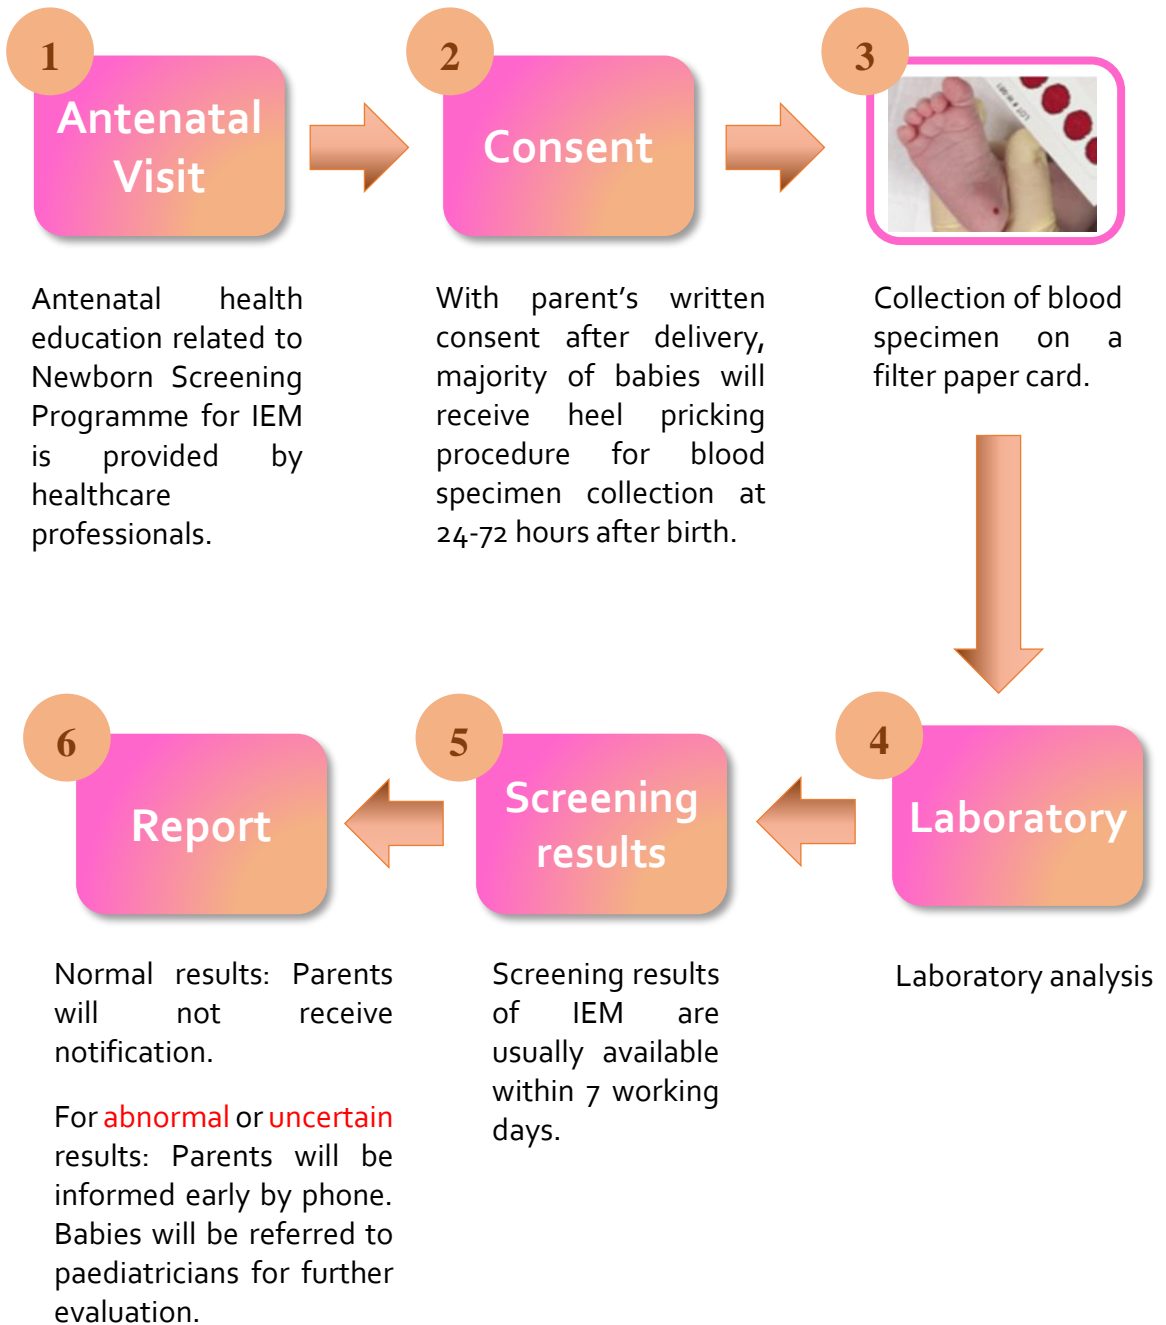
1

Antenatal Visit

2

Consent

3

Antenatal health education related to Newborn Screening Programme for IEM is provided by healthcare professionals.

With parent's written consent after delivery, majority of babies will receive heel pricking procedure for blood specimen collection at 24-72 hours after birth.

Collection of blood specimen on a filter paper card.

6

Report

5

Screening results

4

Laboratory

Normal results: Parents will not receive notification.

For abnormal or uncertain results: Parents will be informed early by phone. Babies will be referred to paediatricians for further evaluation.

Screening results of IEM are usually available within 7 working days.

Laboratory analysis